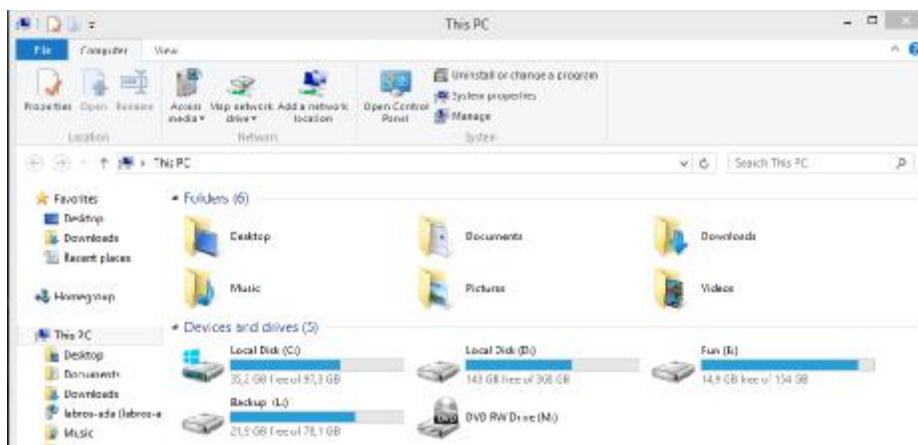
This PC

File Computer View

Properties Open Rename
Location

Access media ▾ Map network drive ▾ Add a network location
Network

Open Control Panel
Uninstall or change a program
System properties
Manage
System

This PC

Search This PC

Favorites
Desktop
Downloads
Recent places

Homegroup

This PC
Desktop
Documents
Downloads
labros-ada (labros-a
Music

Folders (6)

Desktop
Documents
Downloads
Music
Pictures
Videos

Devices and drives (5)

Local Disk (C:)
35,2 GB free of 97,3 GB
Local Disk (D:)
143 GB free of 368 GB
Fun (E:)
14,9 GB free of 154 GB
Backup (L:)
21,9 GB free of 78,1 GB
DVD RW Drive (M:)